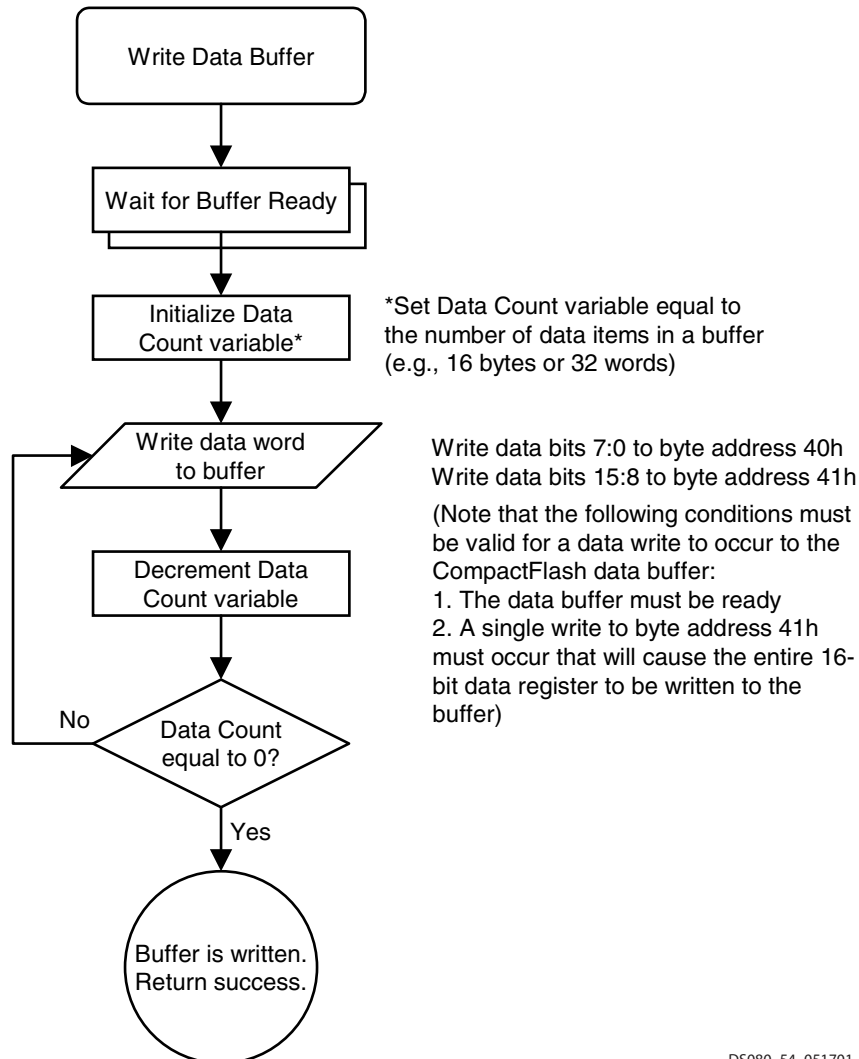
Write Data Buffer

Wait for Buffer Ready

Initialize Data Count variable*

*Set Data Count variable equal to the number of data items in a buffer (e.g., 16 bytes or 32 words)

Write data word to buffer

Write data bits 7:0 to byte address 40h
Write data bits 15:8 to byte address 41h

(Note that the following conditions must be valid for a data write to occur to the CompactFlash data buffer:
1. The data buffer must be ready
2. A single write to byte address 41h must occur that will cause the entire 16-bit data register to be written to the buffer)

Decrement Data Count variable

No

Data Count equal to 0?

Yes

Buffer is written. Return success.

DS080_54_051701